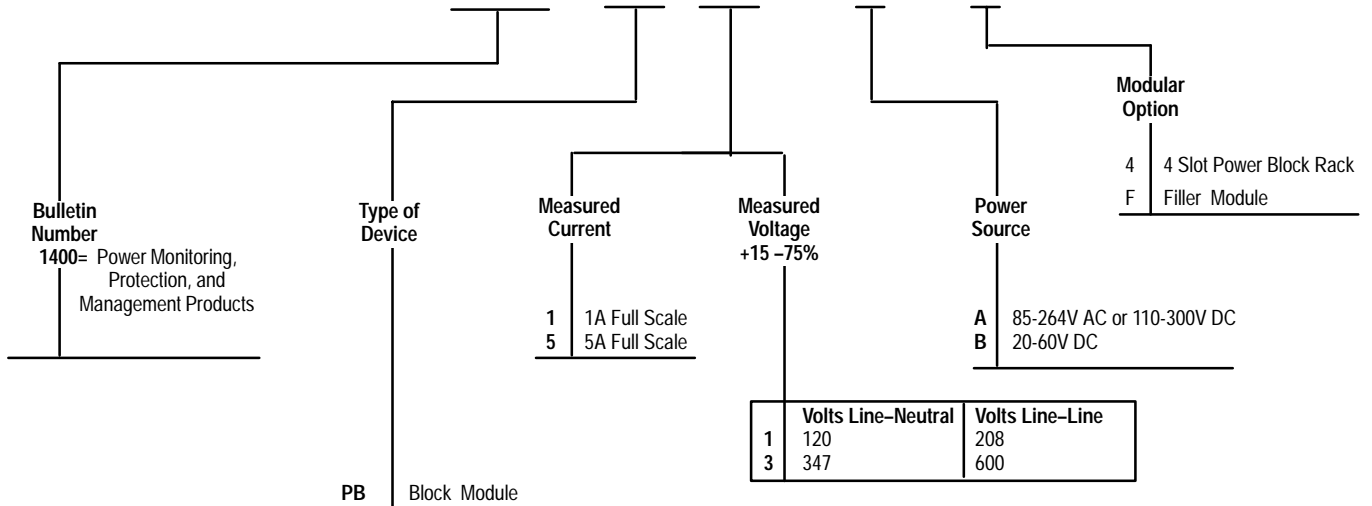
Modular Option

4 | 4 Slot Power Block Rack
F | Filler Module

Bulletin Number
1400= Power Monitoring, Protection, and Management Products

Type of Device

PB | Block Module

Measured Current

1 | 1A Full Scale
5 | 5A Full Scale

Measured Voltage +15 –75%

| | Volts Line–Neutral | Volts Line–Line |
|---|---|---|
| 1 | 120 | 208 |
| 3 | 347 | 600 |

Power Source

A | 85-264V AC or 110-300V DC
B | 20-60V DC